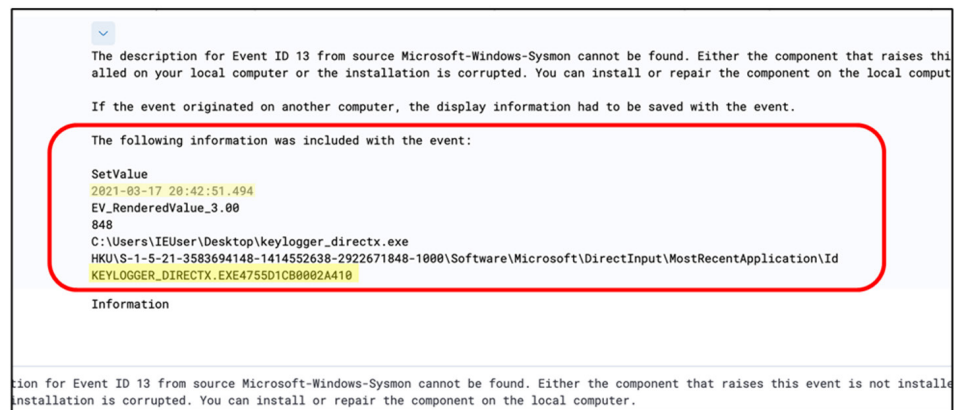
The description for Event ID 13 from source Microsoft-Windows-Sysmon cannot be found. Either the component that raises thi alled on your local computer or the installation is corrupted. You can install or repair the component on the local comput

If the event originated on another computer, the display information had to be saved with the event.

The following information was included with the event:

SetValue
2021-03-17 20:42:51.494
EV_RenderedValue_3.00
848
C:\Users\IEUser\Desktop\keylogger_directx.exe
HKU\S-1-5-21-3583694148-1414552638-2922671848-1000\Software\Microsoft\DirectInput\MostRecentApplication\Id
KEYLOGGER_DIRECTX.EXE4755D1CB0002A410

Information

tion for Event ID 13 from source Microsoft-Windows-Sysmon cannot be found. Either the component that raises this event is not installe installation is corrupted. You can install or repair the component on the local computer.